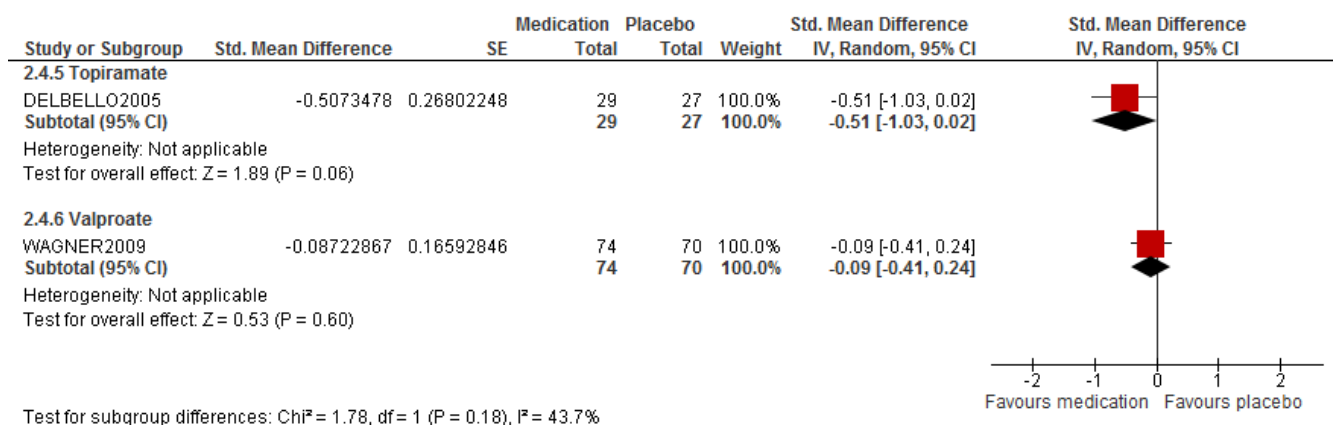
| Study or Subgroup | Std. Mean Difference | SE | Medication Total | Placebo Total | Weight | Std. Mean Difference IV, Random, 95% CI |
|---|---|---|---|---|---|---|
| **2.4.5 Topiramate** | | | | | | |
| DELBELLO2005 | −0.5073478 | 0.26802248 | 29 | 27 | 100.0% | −0.51 [−1.03, 0.02] |
| **Subtotal (95% CI)** | | | **29** | **27** | **100.0%** | **−0.51 [−1.03, 0.02]** |
| Heterogeneity: Not applicable | | | | | | |
| Test for overall effect: Z = 1.89 (P = 0.06) | | | | | | |
| **2.4.6 Valproate** | | | | | | |
| WAGNER2009 | −0.08722867 | 0.16592846 | 74 | 70 | 100.0% | −0.09 [−0.41, 0.24] |
| **Subtotal (95% CI)** | | | **74** | **70** | **100.0%** | **−0.09 [−0.41, 0.24]** |
| Heterogeneity: Not applicable | | | | | | |
| Test for overall effect: Z = 0.53 (P = 0.60) | | | | | | |

Std. Mean Difference
IV, Random, 95% CI

-2 -1 0 1 2
Favours medication Favours placebo

Test for subgroup differences: Chi² = 1.78, df = 1 (P = 0.18), I² = 43.7%